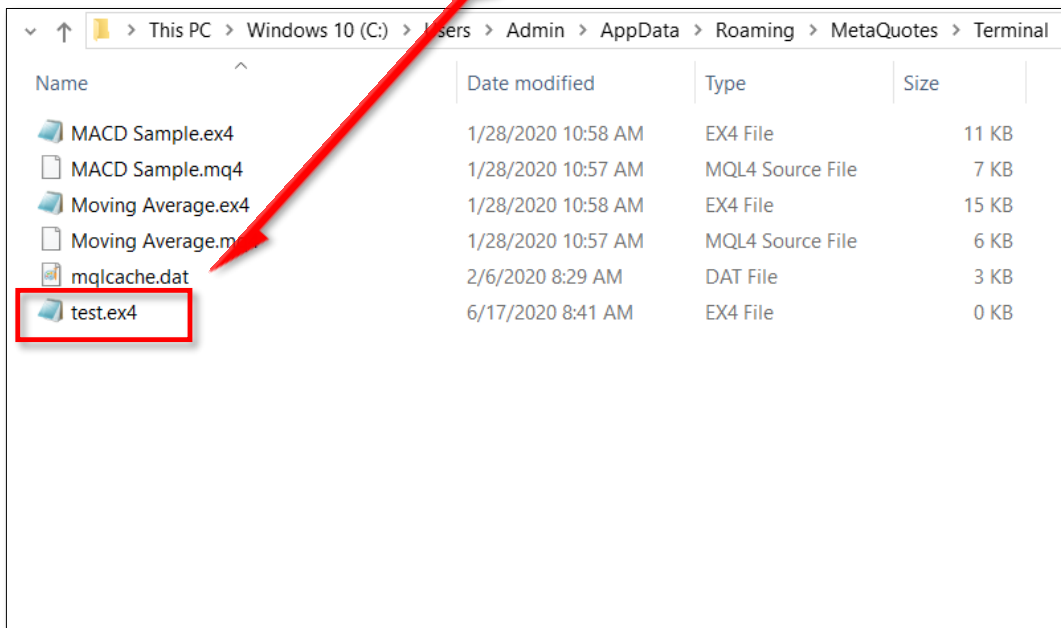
This PC > Windows 10 (C:) > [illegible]sers > Admin > AppData > Roaming > MetaQuotes > Terminal

| Name | Date modified | Type | Size |
|---|---|---|---|
| MACD Sample.ex4 | 1/28/2020 10:58 AM | EX4 File | 11 KB |
| MACD Sample.mq4 | 1/28/2020 10:57 AM | MQL4 Source File | 7 KB |
| Moving Average.ex4 | 1/28/2020 10:58 AM | EX4 File | 15 KB |
| Moving Average.m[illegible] | 1/28/2020 10:57 AM | MQL4 Source File | 6 KB |
| mqlcache.dat | 2/6/2020 8:29 AM | DAT File | 3 KB |
| test.ex4 | 6/17/2020 8:41 AM | EX4 File | 0 KB |